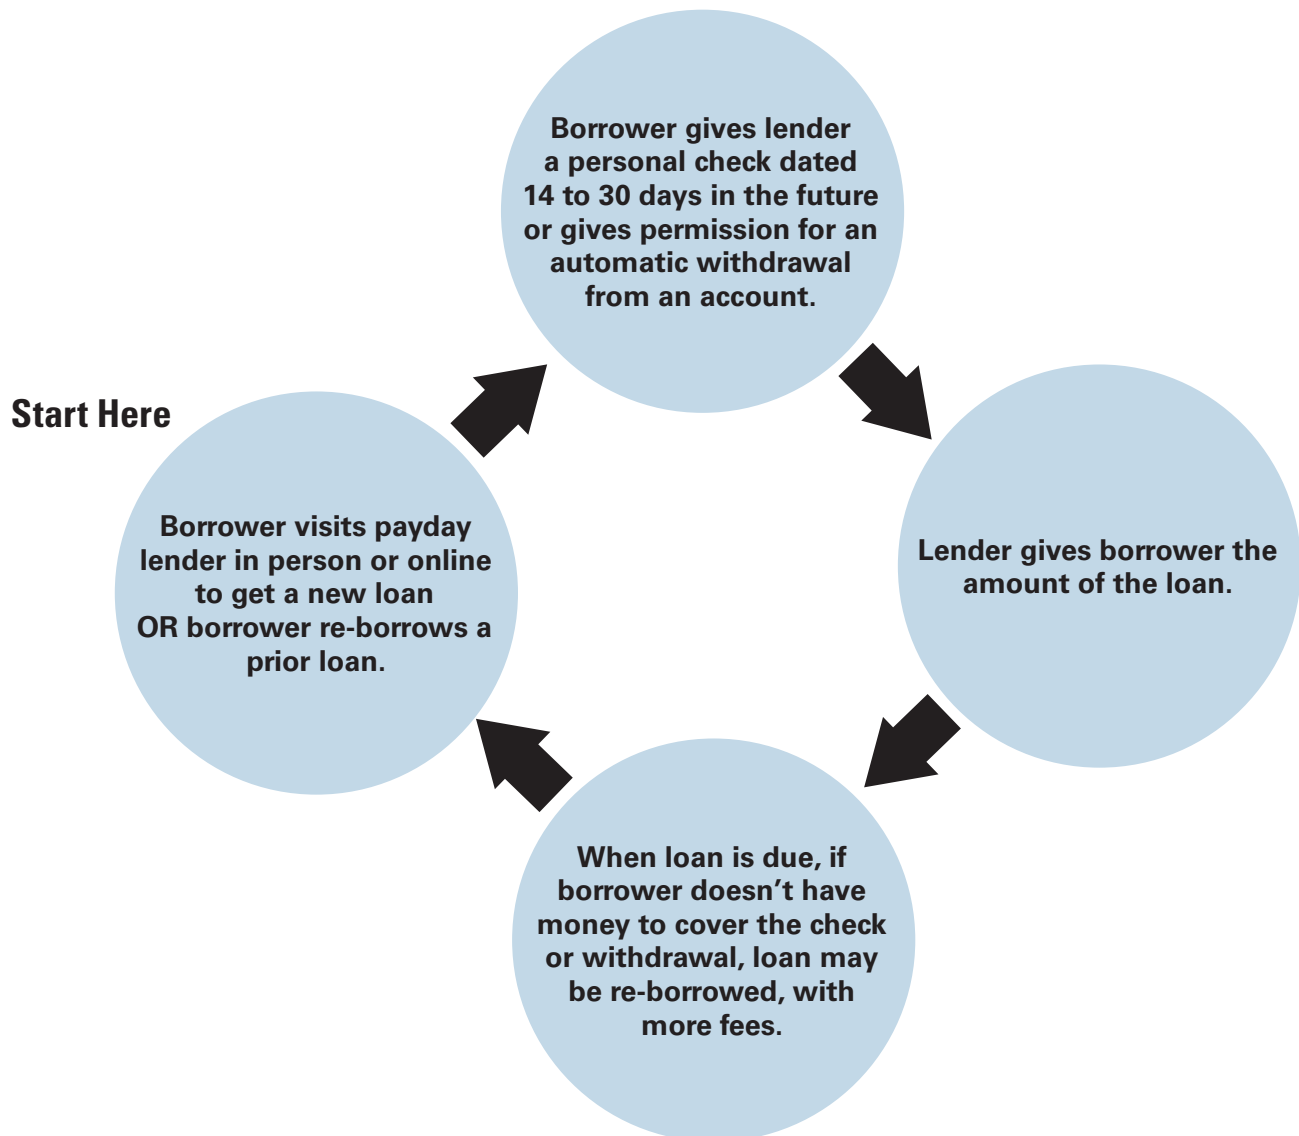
Start Here

Borrower visits payday lender in person or online to get a new loan OR borrower re-borrows a prior loan.

Borrower gives lender a personal check dated 14 to 30 days in the future or gives permission for an automatic withdrawal from an account.

Lender gives borrower the amount of the loan.

When loan is due, if borrower doesn’t have money to cover the check or withdrawal, loan may be re-borrowed, with more fees.